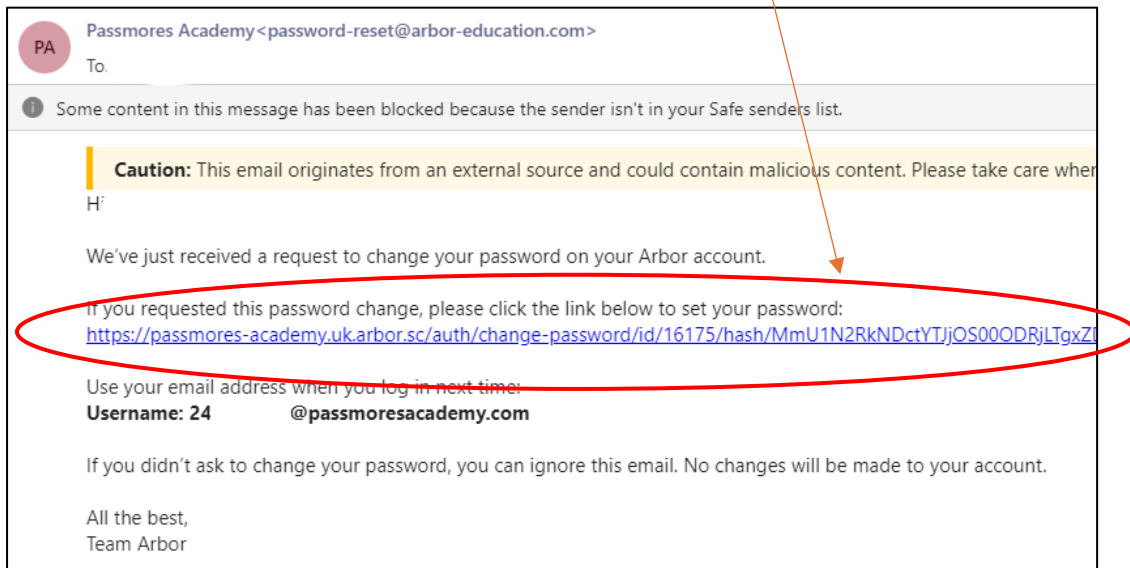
PA

Passmores Academy<password-reset@arbor-education.com>

To

Some content in this message has been blocked because the sender isn't in your Safe senders list.

Caution: This email originates from an external source and could contain malicious content. Please take care whe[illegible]

Hi

We've just received a request to change your password on your Arbor account.

If you requested this password change, please click the link below to set your password:
https://passmores-academy.uk.arbor.sc/auth/change-password/id/16175/hash/MmU1N2RkNDctYTJjOS00ODRjLTgxZ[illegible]

Use your email address when you log in next time:
**Username: 24 @passmoresacademy.com**

If you didn't ask to change your password, you can ignore this email. No changes will be made to your account.

All the best,
Team Arbor